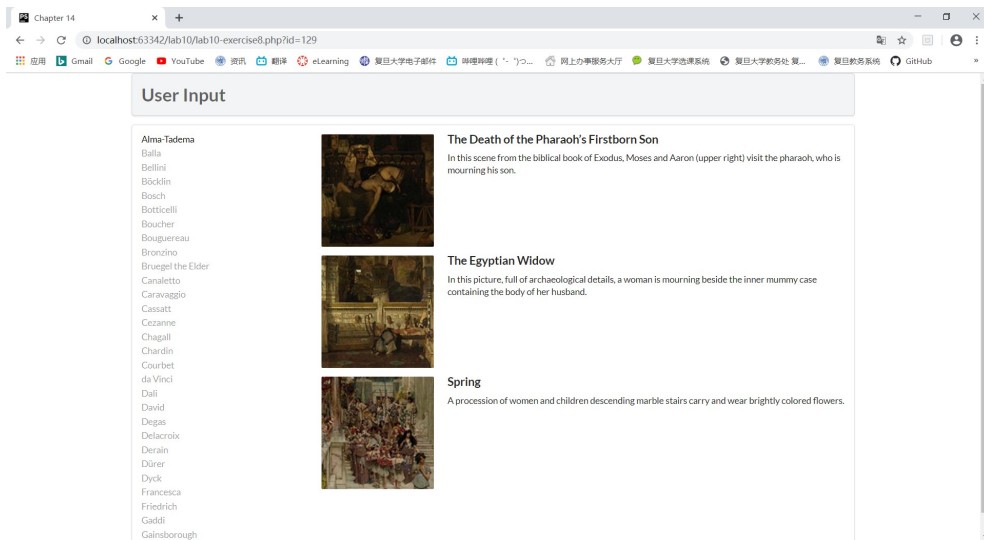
Chapter 14 × +

localhost:63342/lab10/lab10-exercise8.php?id=129

应用 Gmail Google YouTube 资讯 翻译 eLearning 复旦大学电子邮件 哔哩哔哩 ( ゜- ゜)つ... 网上办事服务大厅 复旦大学选课系统 复旦大学教务处 复... 复旦教务系统 GitHub »

User Input

Alma-Tadema
Balla
Bellini
Böcklin
Bosch
Botticelli
Boucher
Bouguereau
Bronzino
Bruegel the Elder
Canaletto
Caravaggio
Cassatt
Cezanne
Chagall
Chardin
Courbet
da Vinci
Dali
David
Degas
Delacroix
Derain
Dürer
Dyck
Francesca
Friedrich
Gaddi
Gainsborough

The Death of the Pharaoh's Firstborn Son

In this scene from the biblical book of Exodus, Moses and Aaron (upper right) visit the pharaoh, who is mourning his son.

The Egyptian Widow

In this picture, full of archaeological details, a woman is mourning beside the inner mummy case containing the body of her husband.

Spring

A procession of women and children descending marble stairs carry and wear brightly colored flowers.